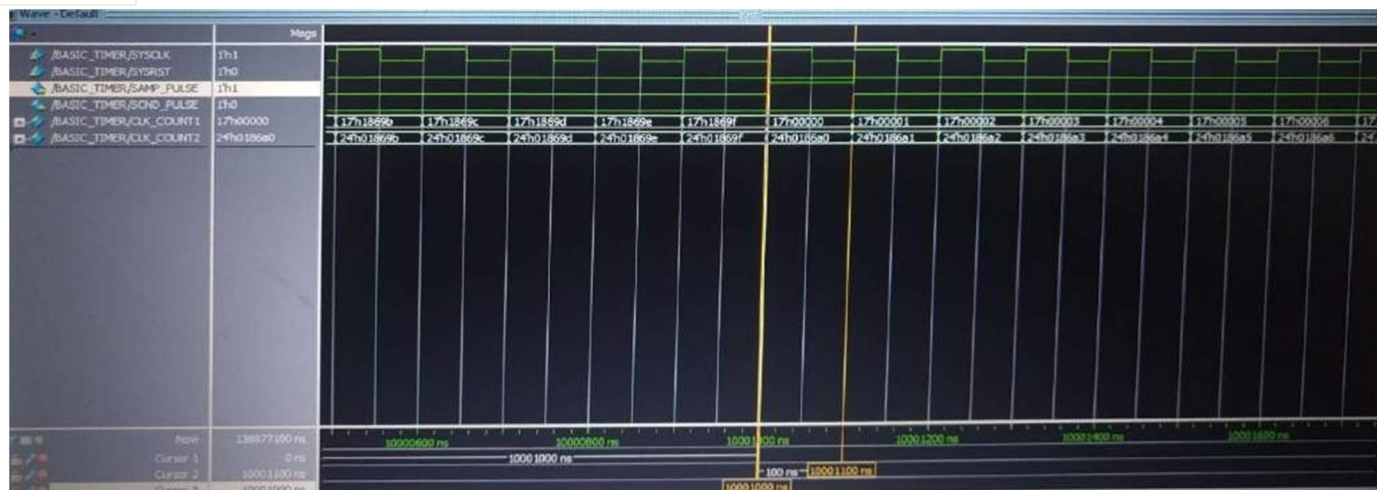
Wave - Default

Msgs

/BASIC_TIMER/SYSCLK 1'h1
/BASIC_TIMER/SYSRST 1'h0
/BASIC_TIMER/SAMP_PULSE 1'h1
/BASIC_TIMER/SCND_PULSE 1'h0
/BASIC_TIMER/CLK_COUNT1 17'h00000
/BASIC_TIMER/CLK_COUNT2 24'h0186a0

17'h1869b 17'h1869c 17'h1869d 17'h1869e 17'h1869f 17'h00000 17'h00001 17'h00002 17'h00003 17'h00004 17'h00005 17'h00006 17'

24'h01869b 24'h01869c 24'h01869d 24'h01869e 24'h01869f 24'h0186a0 24'h0186a1 24'h0186a2 24'h0186a3 24'h0186a4 24'h0186a5 24'h0186a6 24'

Now 138877100 ns
Cursor 1 0 ns
Cursor 2 10001100 ns
Cursor 3 10001000 ns

10000600 ns 10000800 ns 10001000 ns 10001200 ns 10001400 ns 10001600 ns

10001000 ns
100 ns 10001100 ns
10001000 ns